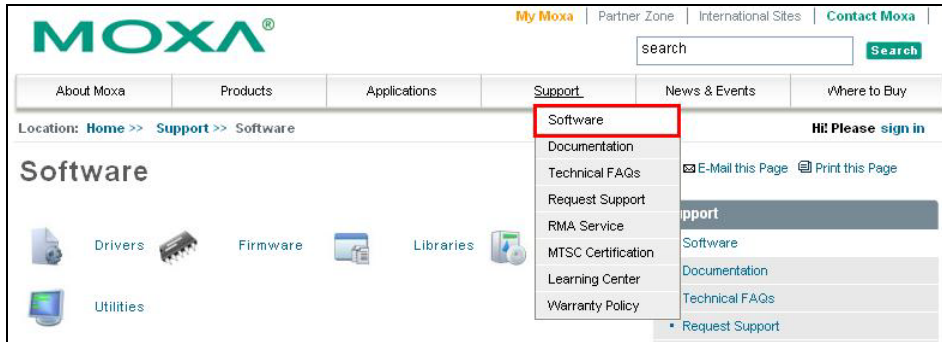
MOXA®

My Moxa | Partner Zone | International Sites | Contact Moxa

search

Search

About Moxa | Products | Applications | Support | News & Events | Where to Buy

Location: Home >> Support >> Software

Hi! Please sign in

Software

Software
Documentation
Technical FAQs
Request Support
RMA Service
MTSC Certification
Learning Center
Warranty Policy

E-Mail this Page
Print this Page

Drivers
Firmware
Libraries
Utilities

pport
Software
Documentation
Technical FAQs
Request Support